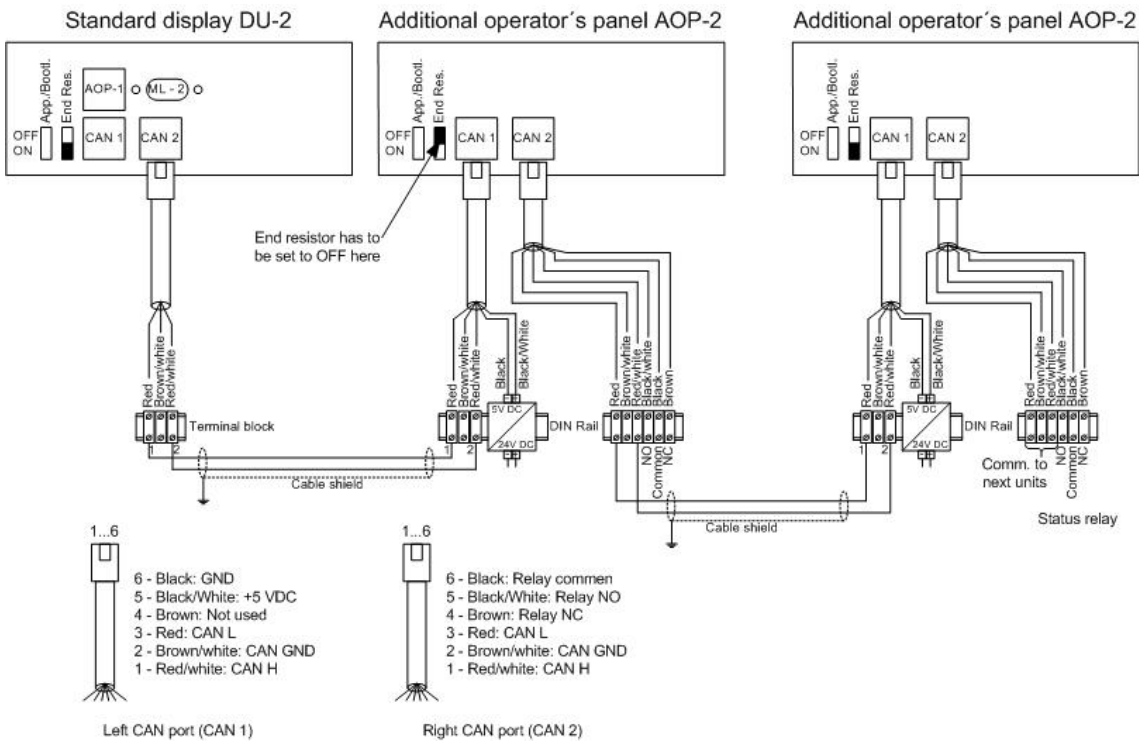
Standard display DU-2

App./Bood.
End Res.
AOP-1
ML - 2
OFF
ON
CAN 1
CAN 2

Additional operator´s panel AOP-2

App./Bood.
End Res.
OFF
ON
CAN 1
CAN 2

End resistor has to be set to OFF here

Additional operator´s panel AOP-2

App./Bood.
End Res.
OFF
ON
CAN 1
CAN 2

Red
Brown/white
Red/white
Terminal block
1
2

Red
Brown/white
Red/white
Black
Black/White
5V DC
24V DC
DIN Rail
1
2

Red
Brown/white
Red/white
Black/white
Black
Brown
NO
Common
NC

Cable shield

Red
Brown/white
Red/white
Black
Black/White
5V DC
24V DC
DIN Rail
1
2

Red
Brown/white
Red/white
Black/white
Black
Brown
NO
Common
NC

Comm. to next units

Cable shield

Status relay

1...6

6 - Black: GND
5 - Black/White: +5 VDC
4 - Brown: Not used
3 - Red: CAN L
2 - Brown/white: CAN GND
1 - Red/white: CAN H

Left CAN port (CAN 1)

1...6

6 - Black: Relay commen
5 - Black/White: Relay NO
4 - Brown: Relay NC
3 - Red: CAN L
2 - Brown/white: CAN GND
1 - Red/white: CAN H

Right CAN port (CAN 2)